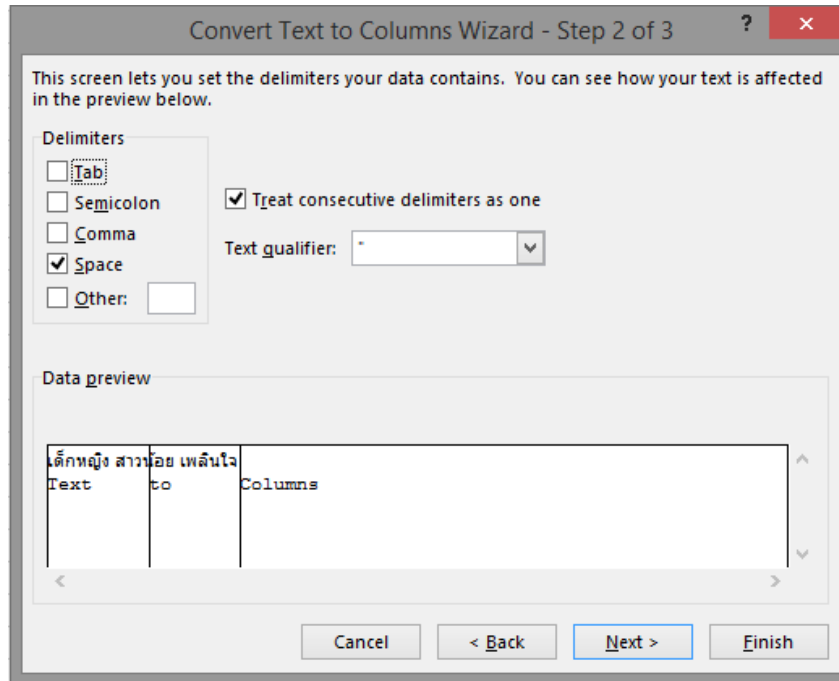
Convert Text to Columns Wizard - Step 2 of 3

?

This screen lets you set the delimiters your data contains. You can see how your text is affected in the preview below.

Delimiters

Tab

Semicolon

Comma

Space

Other:

Treat consecutive delimiters as one

Text qualifier: "

Data preview

| เด็กหญิง สาว | น้อย เพลินใจ | |
|---|---|---|
| Text | to | Columns |

Cancel

< Back

Next >

Finish